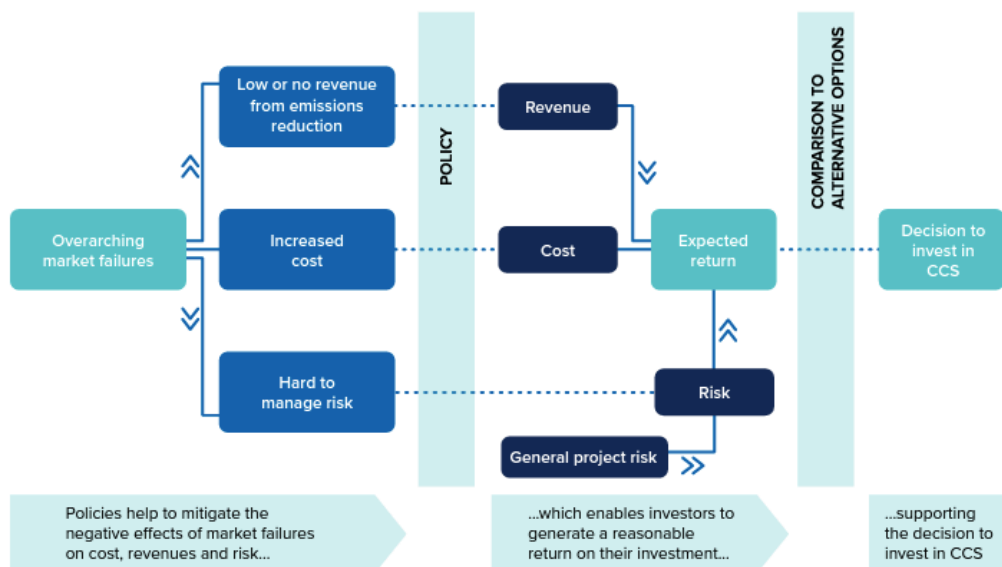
Overarching market failures

Low or no revenue from emissions reduction

Increased cost

Hard to manage risk

POLICY

Revenue

Cost

Risk

General project risk

Expected return

COMPARISON TO ALTERNATIVE OPTIONS

Decision to invest in CCS

Policies help to mitigate the negative effects of market failures on cost, revenues and risk...

...which enables investors to generate a reasonable return on their investment...

...supporting the decision to invest in CCS